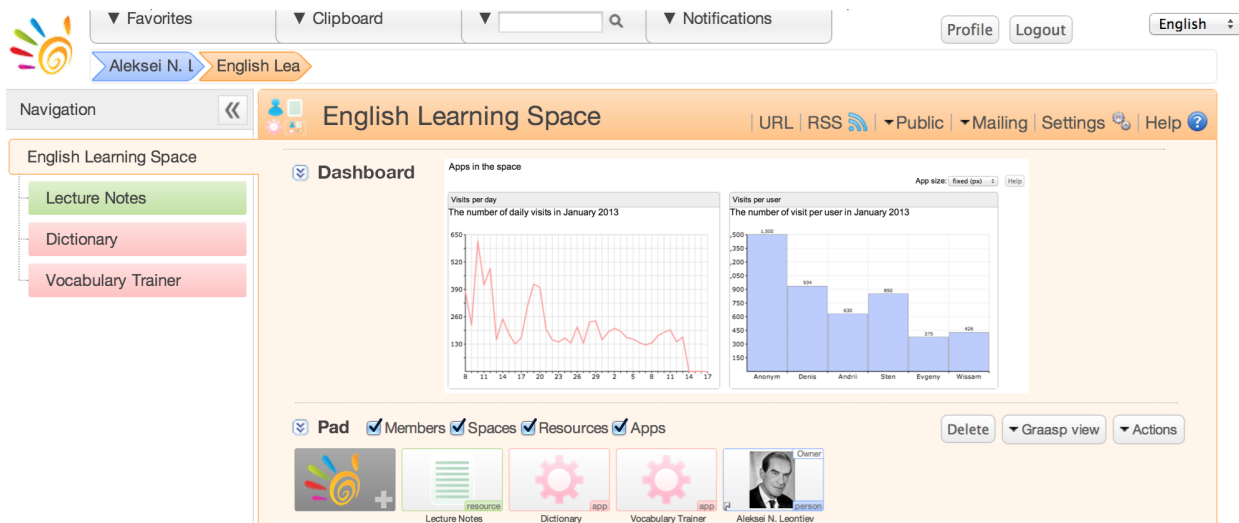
▼ Favorites ▼ Clipboard ▼ ▼ Notifications Profile Logout English

Aleksei N. L English Lea

Navigation «

English Learning Space

Lecture Notes

Dictionary

Vocabulary Trainer

English Learning Space

URL | RSS | ▾Public | ▾Mailing | Settings | Help

Dashboard

Apps in the space

App size: fixed (px) Help

Visits per day

The number of daily visits in January 2013

650
520
390
260
130

8 11 14 17 20 23 26 29 2 5 8 11 14 17

Visits per user

The number of visit per user in January 2013

,500
,350
,200
,050
900
750
600
450
300
150

1,500
934
630
850
375
426

Anonym Denis Andrii Sten Evgeny Wissam

Pad Members Spaces Resources Apps

Delete ▾Graasp view ▾Actions

resource app app Owner person

Lecture Notes Dictionary Vocabulary Trainer Aleksei N. Leontiev